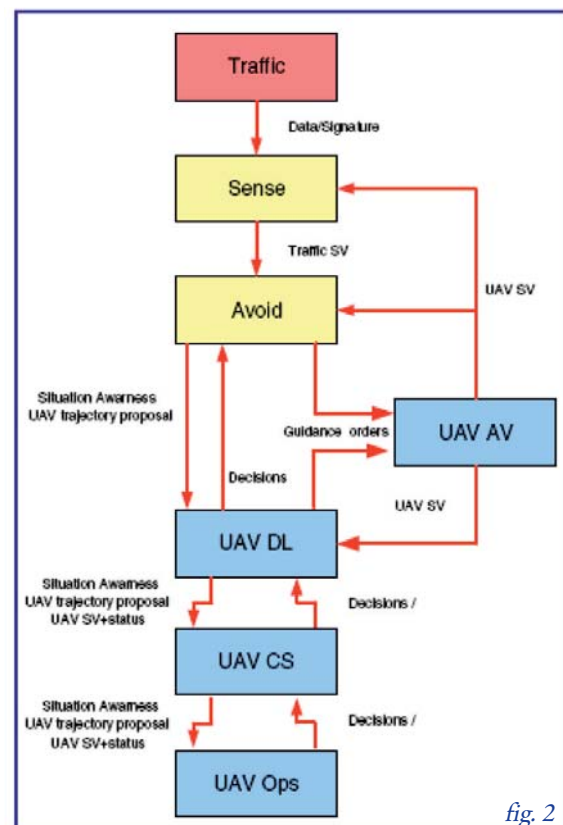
Traffic

Data/Signature

Sense

Traffic SV

Avoid

UAV SV

Situation Awarness
UAV trajectory proposal

Guidance orders

UAV AV

Decisions

UAV SV

UAV DL

Situation Awarness
UAV trajectory proposal
UAV SV+status

Decisions /

UAV CS

Situation Awarness
UAV trajectory proposal
UAV SV+status

Decisions /

UAV Ops

fig. 2